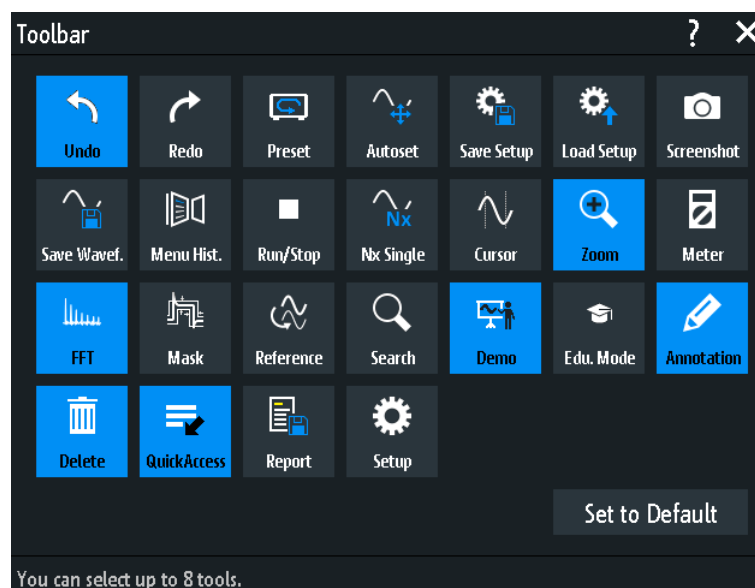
Toolbar ? ✕

Undo
Redo
Preset
Autoset
Save Setup
Load Setup
Screenshot
Save Wavef.
Menu Hist.
Run/Stop
Nx
Nx Single
Cursor
Zoom
Meter
FFT
Mask
Reference
Search
Demo
Edu. Mode
Annotation
Delete
QuickAccess
Report
Setup

Set to Default

You can select up to 8 tools.